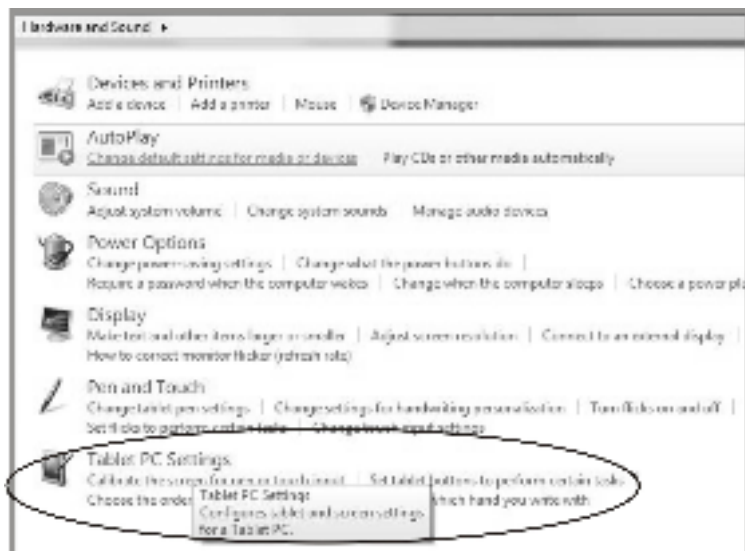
Hardware and Sound ▸

Devices and Printers
Add a device | Add a printer | Mouse | Device Manager

AutoPlay
Change default settings for media or devices | Play CDs or other media automatically

Sound
Adjust system volume | Change system sounds | Manage audio devices

Power Options
Change power-saving settings | Change what the power buttons do |
Require a password when the computer wakes | Change when the computer sleeps | Choose a power pl

Display
Make text and other items larger or smaller | Adjust screen resolution | Connect to an external display |
How to correct monitor flicker (refresh rate)

Pen and Touch
Change tablet pen settings | Change settings for handwriting personalization | Turn flicks on and off |
Set flicks to perform certain tasks | Change touch input settings

Tablet PC Settings
Calibrate the screen for pen or touch input | Set tablet buttons to perform certain tasks
Choose the order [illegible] which hand you write with

Tablet PC Settings
Configures tablet and screen settings for a Tablet PC.